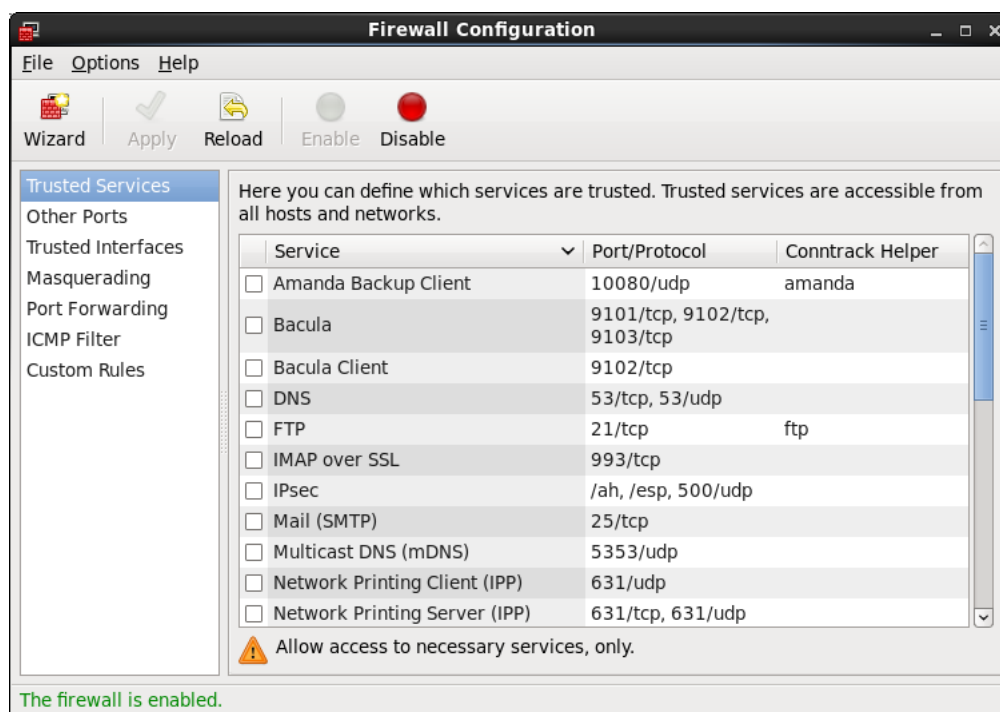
Firewall Configuration

File Options Help

Wizard Apply Reload Enable Disable

Trusted Services
Other Ports
Trusted Interfaces
Masquerading
Port Forwarding
ICMP Filter
Custom Rules

Here you can define which services are trusted. Trusted services are accessible from all hosts and networks.

| | Service | Port/Protocol | Conntrack Helper |
|---|---|---|---|
| ☐ | Amanda Backup Client | 10080/udp | amanda |
| ☐ | Bacula | 9101/tcp, 9102/tcp, 9103/tcp | |
| ☐ | Bacula Client | 9102/tcp | |
| ☐ | DNS | 53/tcp, 53/udp | |
| ☐ | FTP | 21/tcp | ftp |
| ☐ | IMAP over SSL | 993/tcp | |
| ☐ | IPsec | /ah, /esp, 500/udp | |
| ☐ | Mail (SMTP) | 25/tcp | |
| ☐ | Multicast DNS (mDNS) | 5353/udp | |
| ☐ | Network Printing Client (IPP) | 631/udp | |
| ☐ | Network Printing Server (IPP) | 631/tcp, 631/udp | |

Allow access to necessary services, only.

The firewall is enabled.